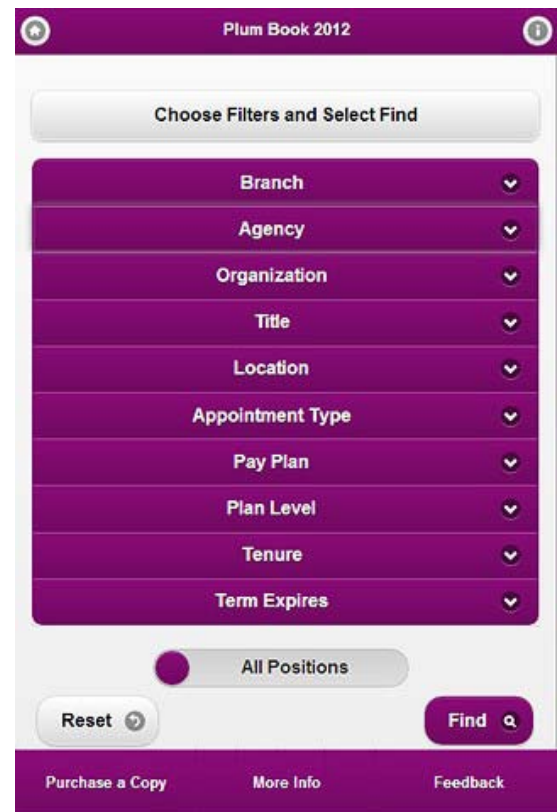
Plum Book 2012

Choose Filters and Select Find

Branch

Agency

Organization

Title

Location

Appointment Type

Pay Plan

Plan Level

Tenure

Term Expires

All Positions

Reset

Find

Purchase a Copy

More Info

Feedback